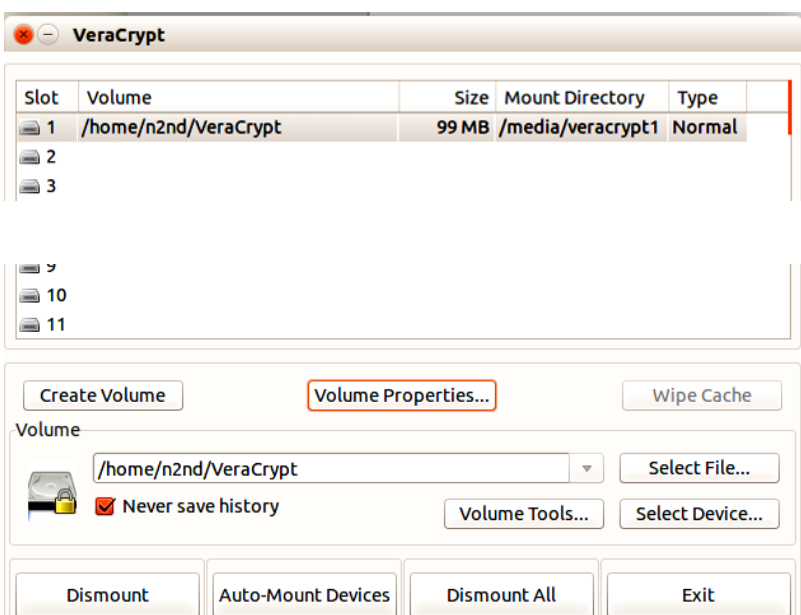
VeraCrypt

| Slot | Volume | Size | Mount Directory | Type |
|---|---|---|---|---|
| 1 | /home/n2nd/VeraCrypt | 99 MB | /media/veracrypt1 | Normal |
| 2 | | | | |
| 3 | | | | |
| 9 | | | | |
| 10 | | | | |
| 11 | | | | |

Create Volume
Volume Properties...
Wipe Cache

Volume
/home/n2nd/VeraCrypt
Select File...
Never save history
Volume Tools...
Select Device...

Dismount
Auto-Mount Devices
Dismount All
Exit